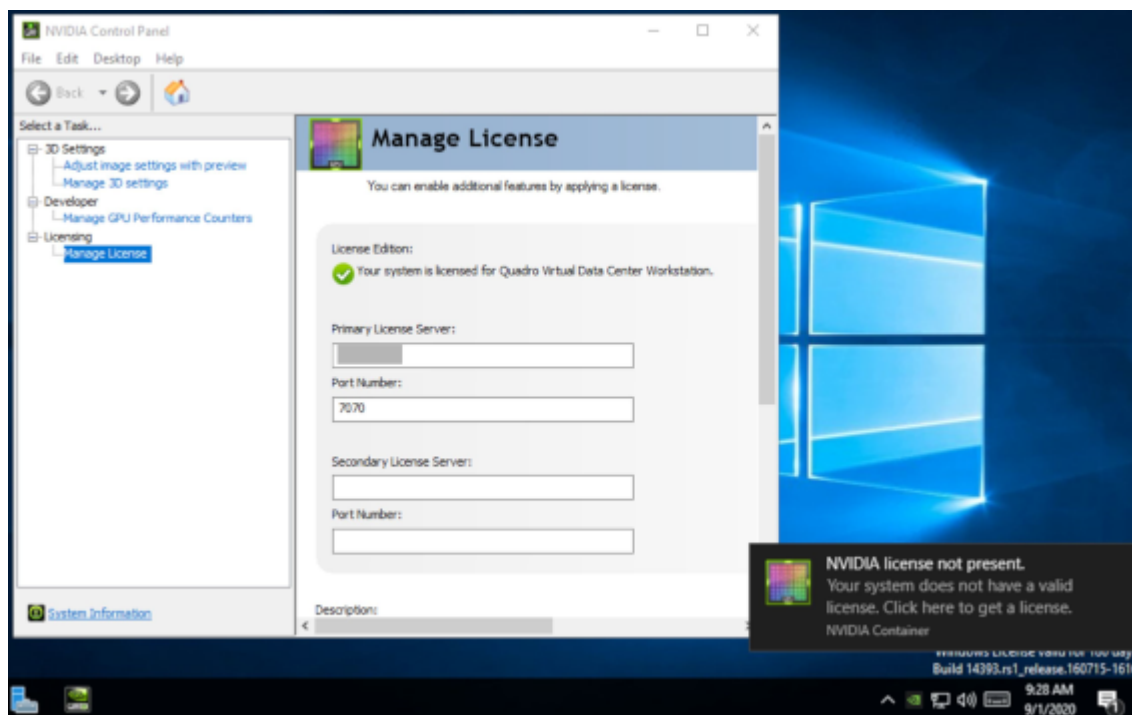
NVIDIA Control Panel

File Edit Desktop Help

Back

Select a Task...

3D Settings
Adjust image settings with preview
Manage 3D settings
Developer
Manage GPU Performance Counters
Licensing
Manage License

System Information

Manage License

You can enable additional features by applying a license.

License Edition:

Your system is licensed for Quadro Virtual Data Center Workstation.

Primary License Server:

Port Number:

7070

Secondary License Server:

Port Number:

Description:

NVIDIA license not present.

Your system does not have a valid license. Click here to get a license.

NVIDIA Container

Windows License valid for 180 day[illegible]

Build 14393.rs1_release.160715-161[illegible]

9:28 AM

9/1/2020